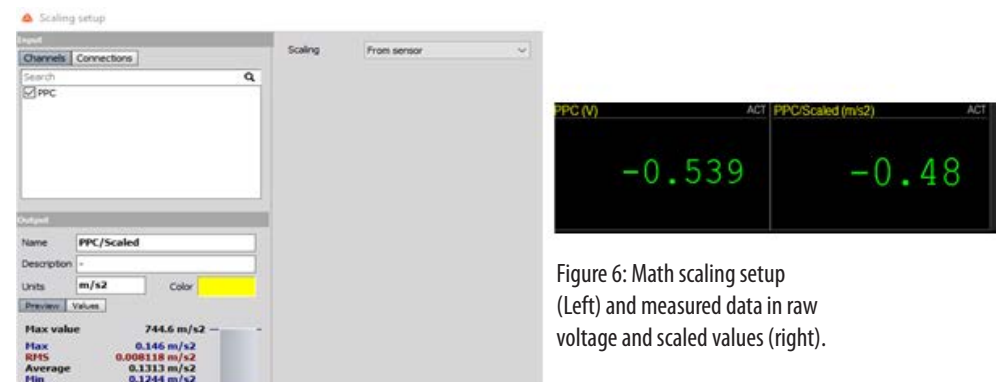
Scaling setup

Input

Channels | Connections

Search

PPC

Scaling | From sensor

Output

Name | PPC/Scaled

Description | -

Units | m/s2 | Color

Preview | Values

Max value 744.6 m/s2

Max 0.146 m/s2
RMS 0.008118 m/s2
Average 0.1313 m/s2
Min 0.1244 m/s2

PPC (V) ACT | PPC/Scaled (m/s2) ACT

-0.539 | -0.48

Figure 6: Math scaling setup (Left) and measured data in raw voltage and scaled values (right).